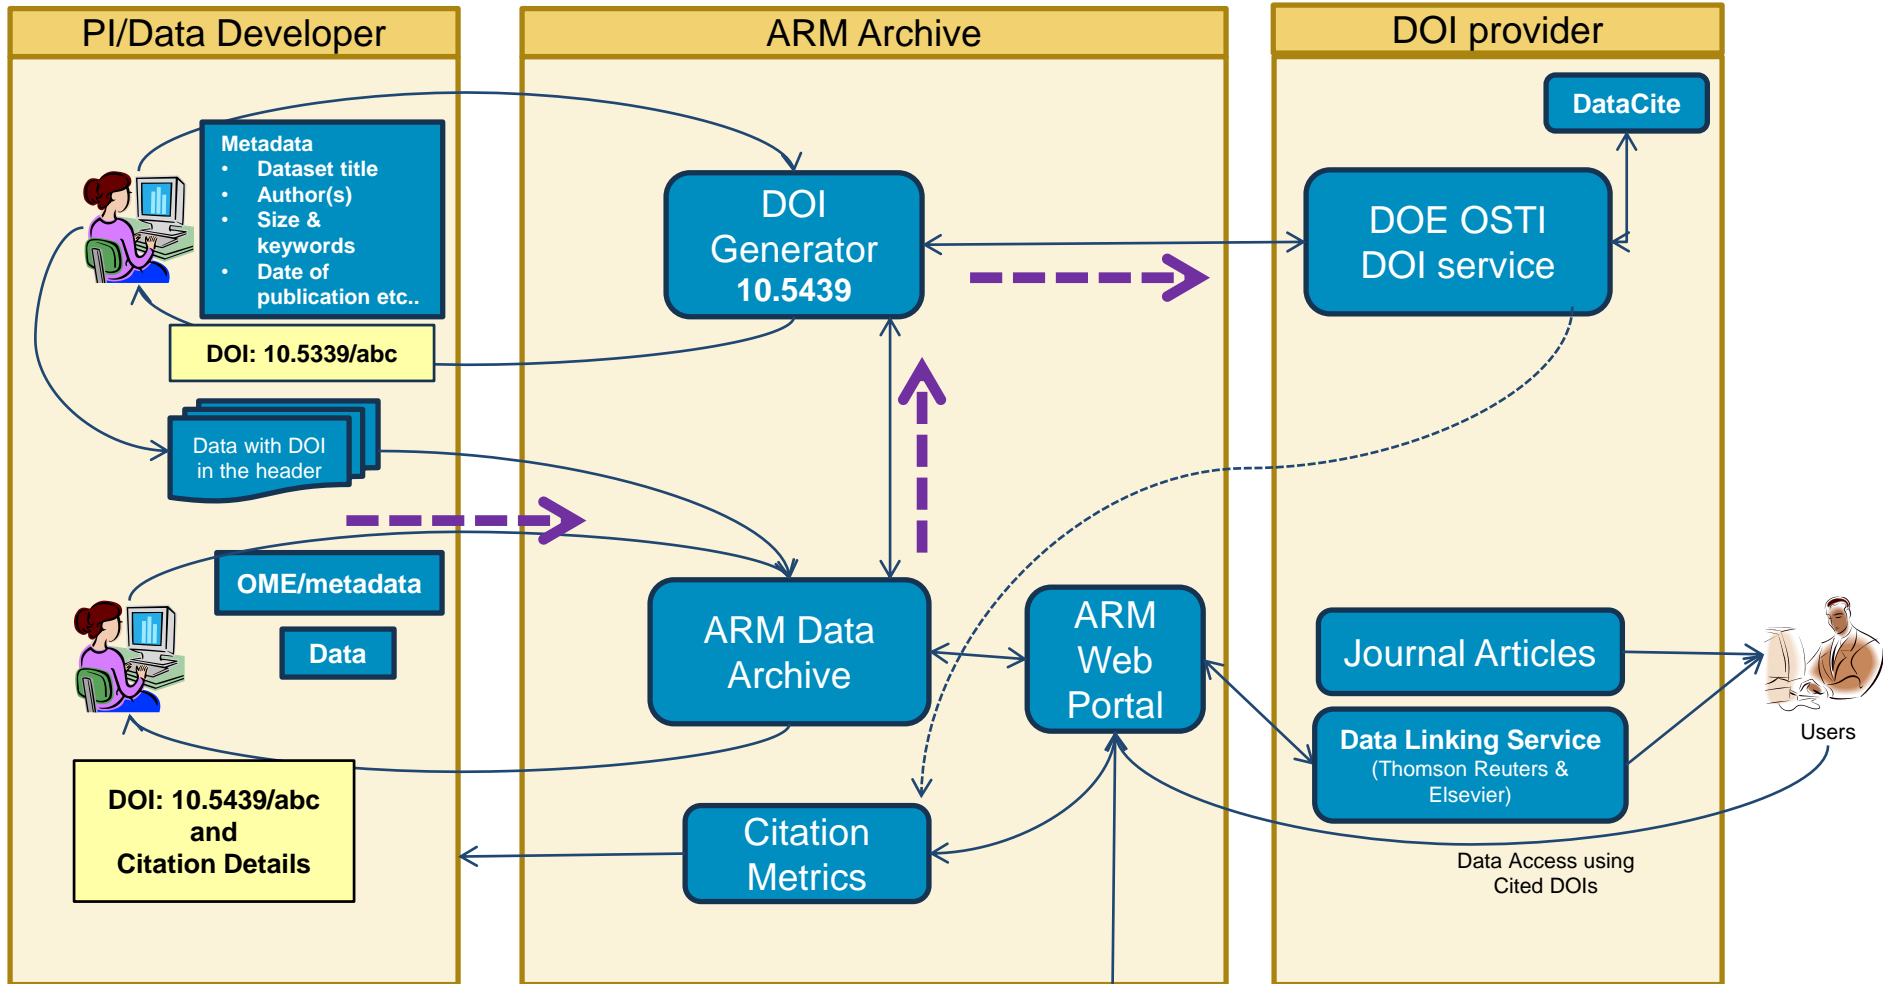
PI/Data Developer

Metadata
- Dataset title
- Author(s)
- Size & keywords
- Date of publication etc..

DOI: 10.5339/abc

Data with DOI in the header

OME/metadata

Data

DOI: 10.5439/abc and Citation Details

ARM Archive

DOI Generator 10.5439

ARM Data Archive

ARM Web Portal

Citation Metrics

DOI provider

DataCite

DOE OSTI DOI service

Journal Articles

Data Linking Service (Thomson Reuters & Elsevier)

Users

Data Access using Cited DOIs